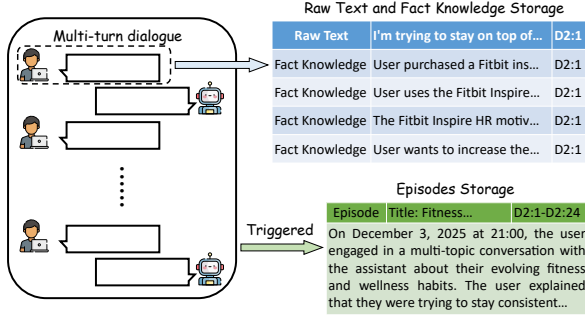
Multi-turn dialogue

Raw Text and Fact Knowledge Storage

| Raw Text | I'm trying to stay on top of... | D2:1 |
|---|---|---|
| Fact Knowledge | User purchased a Fitbit ins... | D2:1 |
| Fact Knowledge | User uses the Fitbit Inspire... | D2:1 |
| Fact Knowledge | The Fitbit Inspire HR motiv... | D2:1 |
| Fact Knowledge | User wants to increase the... | D2:1 |

Triggered

Episodes Storage

| Episode | Title: Fitness... | D2:1-D2:24 |
|---|---|---|

On December 3, 2025 at 21:00, the user engaged in a multi-topic conversation with the assistant about their evolving fitness and wellness habits. The user explained that they were trying to stay consistent...